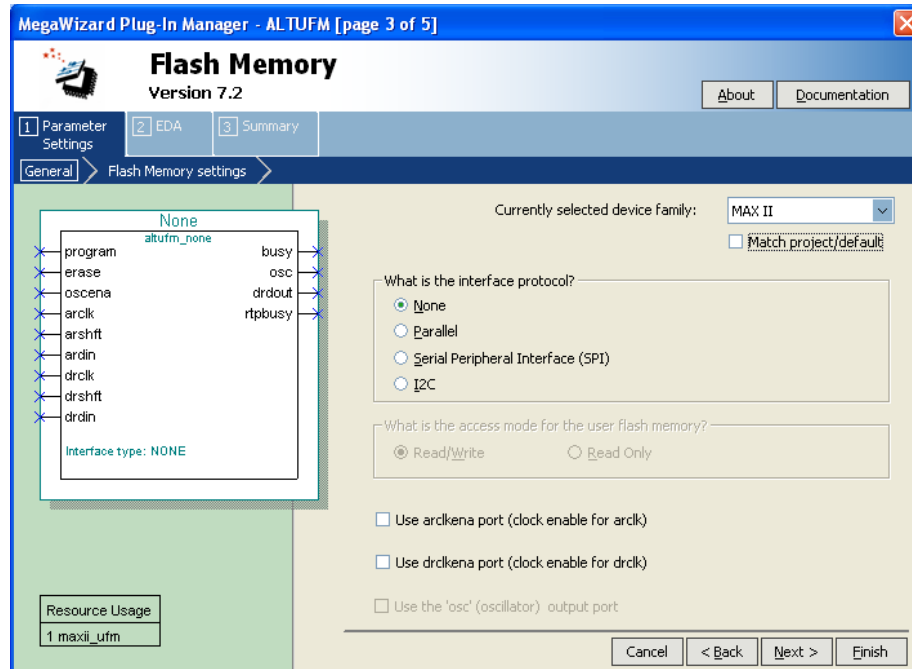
MegaWizard Plug-In Manager - ALTUFM [page 3 of 5]

Flash Memory
Version 7.2

About
Documentation

1 Parameter Settings
2 EDA
3 Summary

General
Flash Memory settings

None
altufm_none
program
erase
oscena
arclk
arshft
ardin
drclk
drshft
drdin
busy
osc
drdout
rtpbusy
Interface type: NONE

Resource Usage
1 maxii_ufm

Currently selected device family:
MAX II
Match project/default

What is the interface protocol?
None
Parallel
Serial Peripheral Interface (SPI)
I2C

What is the access mode for the user flash memory?
Read/Write
Read Only

Use arclkena port (clock enable for arclk)

Use drclkena port (clock enable for drclk)

Use the 'osc' (oscillator) output port

Cancel
< Back
Next >
Finish